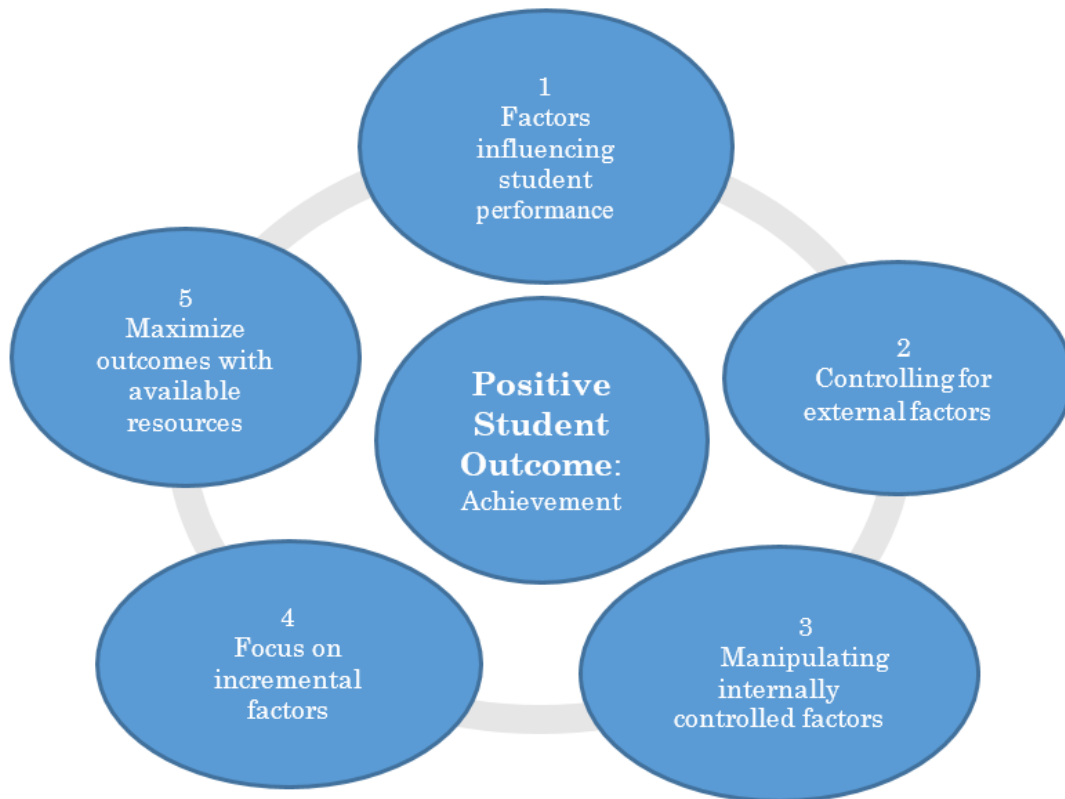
1
Factors influencing student performance

5
Maximize outcomes with available resources

Positive Student Outcome: Achievement

2
Controlling for external factors

4
Focus on incremental factors

3
Manipulating internally controlled factors